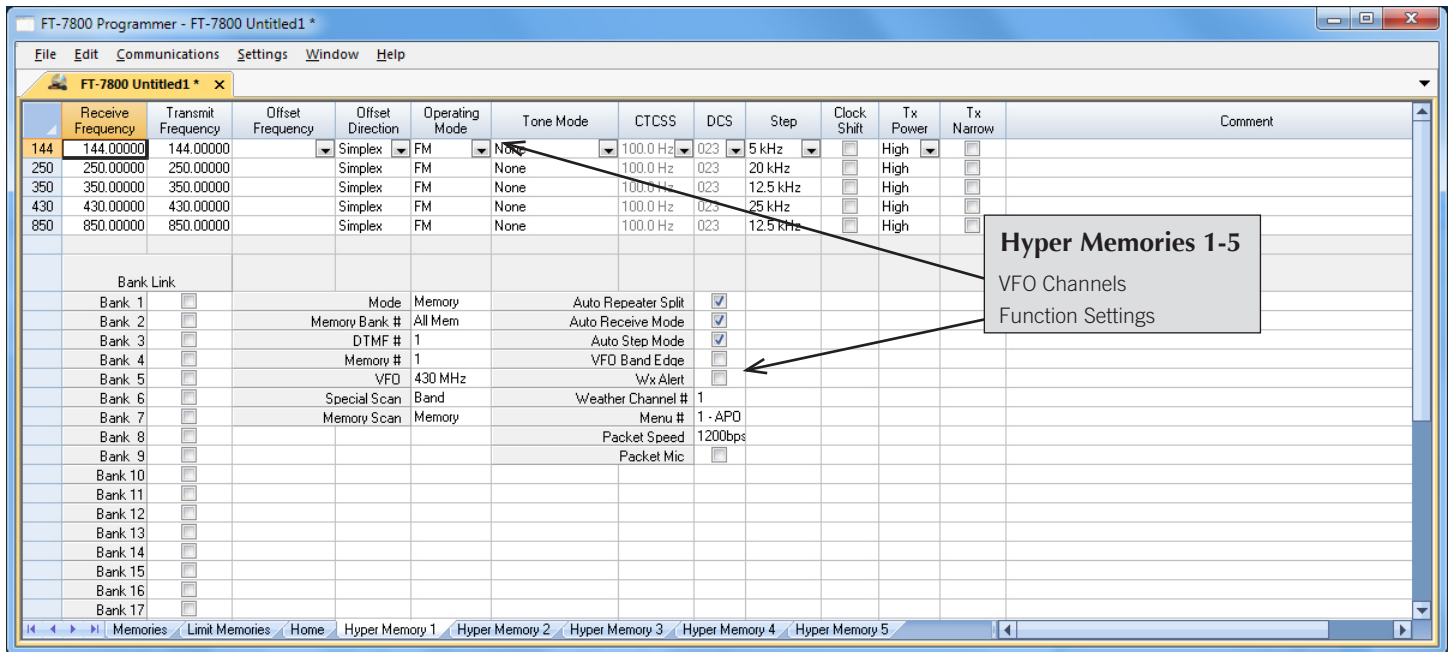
FT-7800 Programmer - FT-7800 Untitled1 *

File Edit Communications Settings Window Help

FT-7800 Untitled1 * ×

| | Receive Frequency | Transmit Frequency | Offset Frequency | Offset Direction | Operating Mode | Tone Mode | CTCSS | DCS | Step | Clock Shift | Tx Power | Tx Narrow | Comment |
|---|---|---|---|---|---|---|---|---|---|---|---|---|---|
| 144 | 144.00000 | 144.00000 | | Simplex | FM | None | 100.0 Hz | 023 | 5 kHz | | High | | |
| 250 | 250.00000 | 250.00000 | | Simplex | FM | None | 100.0 Hz | 023 | 20 kHz | | High | | |
| 350 | 350.00000 | 350.00000 | | Simplex | FM | None | 100.0 Hz | 023 | 12.5 kHz | | High | | |
| 430 | 430.00000 | 430.00000 | | Simplex | FM | None | 100.0 Hz | 023 | 25 kHz | | High | | |
| 850 | 850.00000 | 850.00000 | | Simplex | FM | None | 100.0 Hz | 023 | 12.5 kHz | | High | | |

Hyper Memories 1-5
VFO Channels
Function Settings

Bank Link
Bank 1
Bank 2
Bank 3
Bank 4
Bank 5
Bank 6
Bank 7
Bank 8
Bank 9
Bank 10
Bank 11
Bank 12
Bank 13
Bank 14
Bank 15
Bank 16
Bank 17

| | |
|---|---|
| Mode | Memory |
| Memory Bank # | All Mem |
| DTMF # | 1 |
| Memory # | 1 |
| VFO | 430 MHz |
| Special Scan | Band |
| Memory Scan | Memory |

| | |
|---|---|
| Auto Repeater Split | ☑ |
| Auto Receive Mode | ☑ |
| Auto Step Mode | ☑ |
| VFO Band Edge | ☐ |
| Wx Alert | ☐ |
| Weather Channel # | 1 |
| Menu # | 1 - APO |
| Packet Speed | 1200bps |
| Packet Mic | ☐ |

Memories / Limit Memories / Home / Hyper Memory 1 / Hyper Memory 2 / Hyper Memory 3 / Hyper Memory 4 / Hyper Memory 5